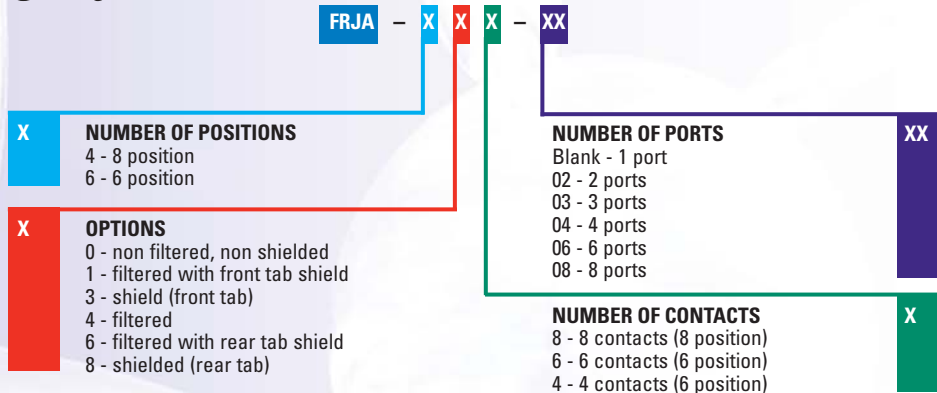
FRJA – X X X – XX

X
NUMBER OF POSITIONS
4 - 8 position
6 - 6 position

X
OPTIONS
0 - non filtered, non shielded
1 - filtered with front tab shield
3 - shield (front tab)
4 - filtered
6 - filtered with rear tab shield
8 - shielded (rear tab)

NUMBER OF PORTS
Blank - 1 port
02 - 2 ports
03 - 3 ports
04 - 4 ports
06 - 6 ports
08 - 8 ports
XX

NUMBER OF CONTACTS
8 - 8 contacts (8 position)
6 - 6 contacts (6 position)
4 - 4 contacts (6 position)
X